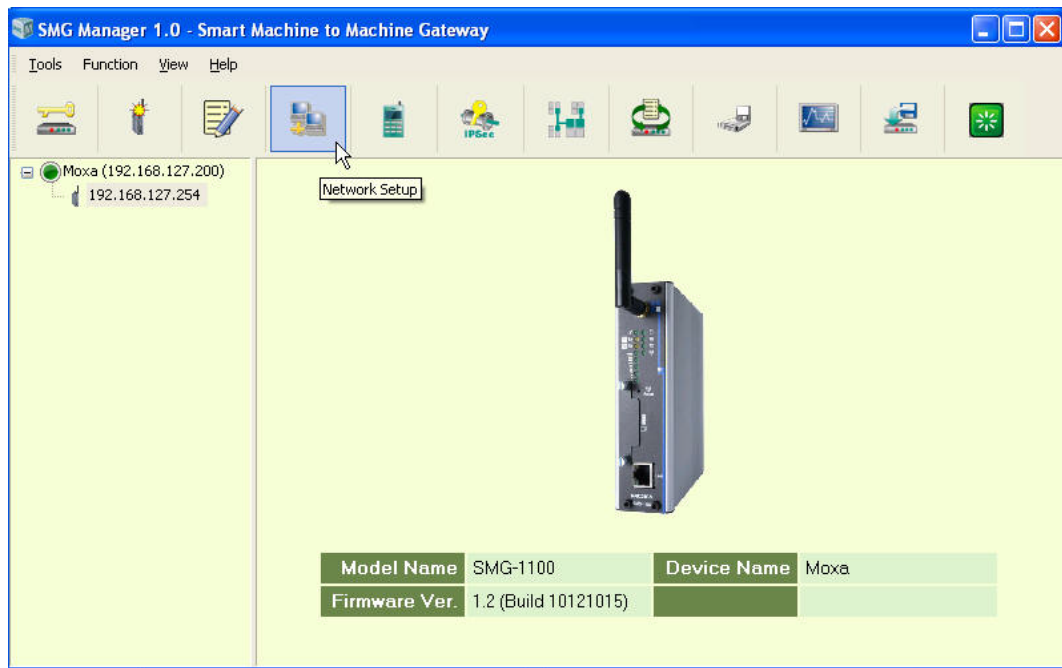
SMG Manager 1.0 - Smart Machine to Machine Gateway

Tools Function View Help

IPSec

Network Setup

Moxa (192.168.127.200)
192.168.127.254

| Model Name | SMG-1100 | Device Name | Moxa |
|---|---|---|---|
| Firmware Ver. | 1.2 (Build 10121015) | | |